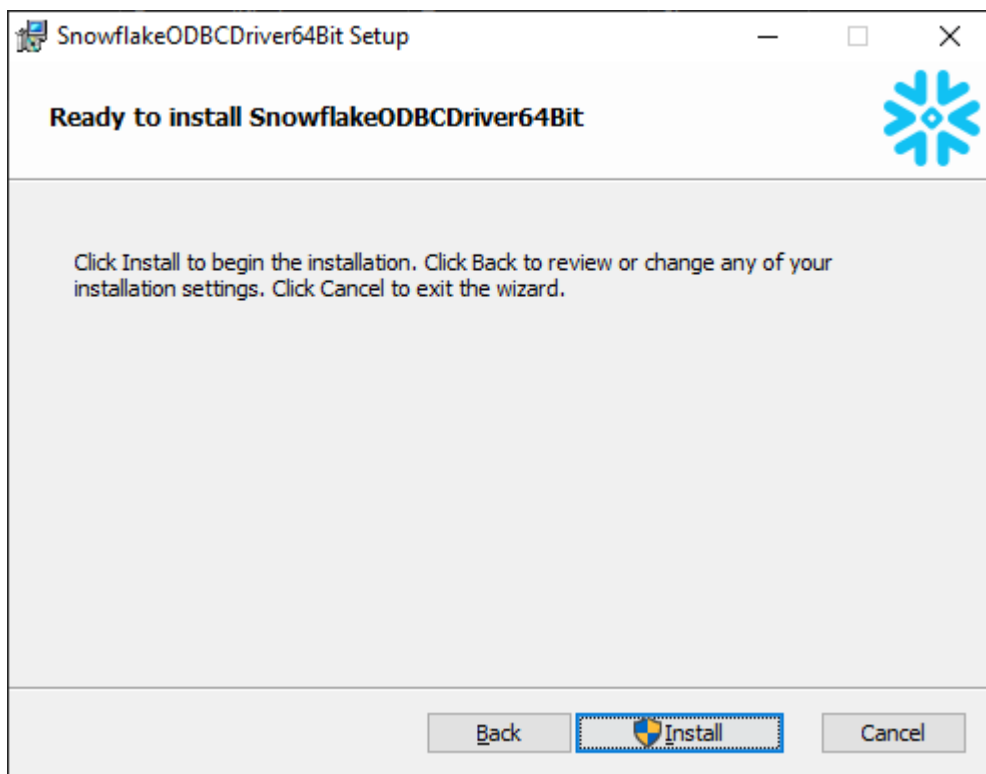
SnowflakeODBCDriver64Bit Setup

Ready to install SnowflakeODBCDriver64Bit

Click Install to begin the installation. Click Back to review or change any of your installation settings. Click Cancel to exit the wizard.

Back
Install
Cancel